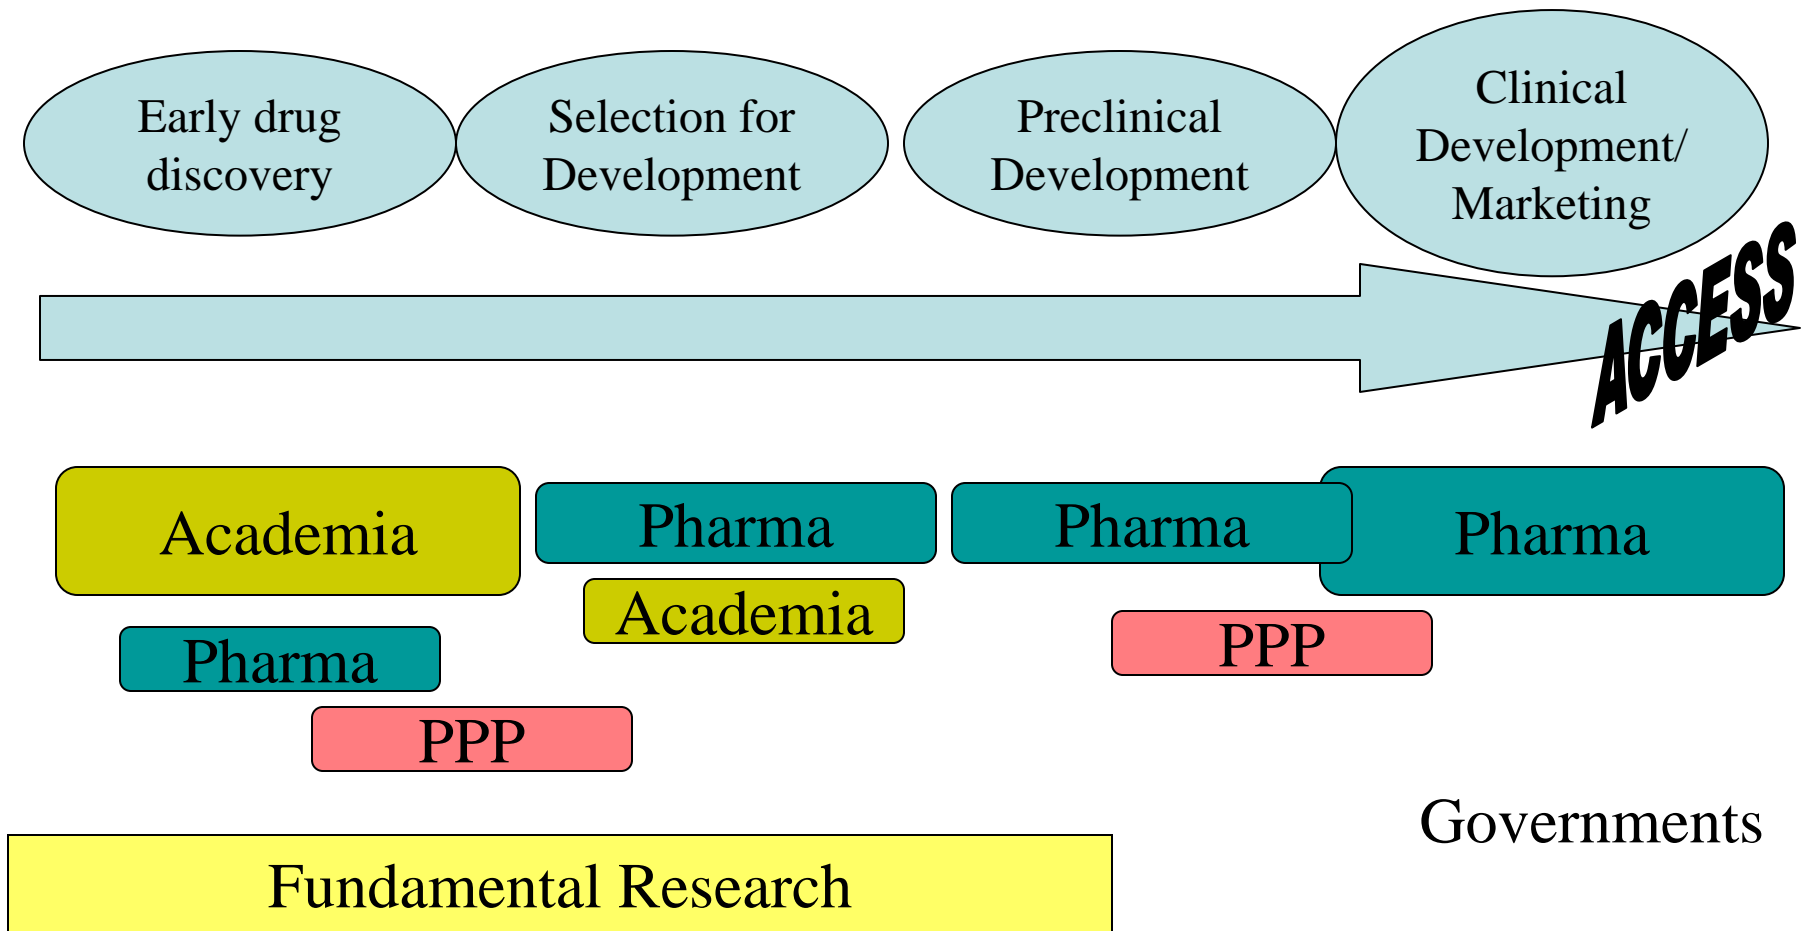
Early drug discovery

Selection for Development

Preclinical Development

Clinical Development/ Marketing

ACCESS

Academia

Pharma

Pharma

Pharma

Academia

Pharma

PPP

PPP

Governments

Fundamental Research